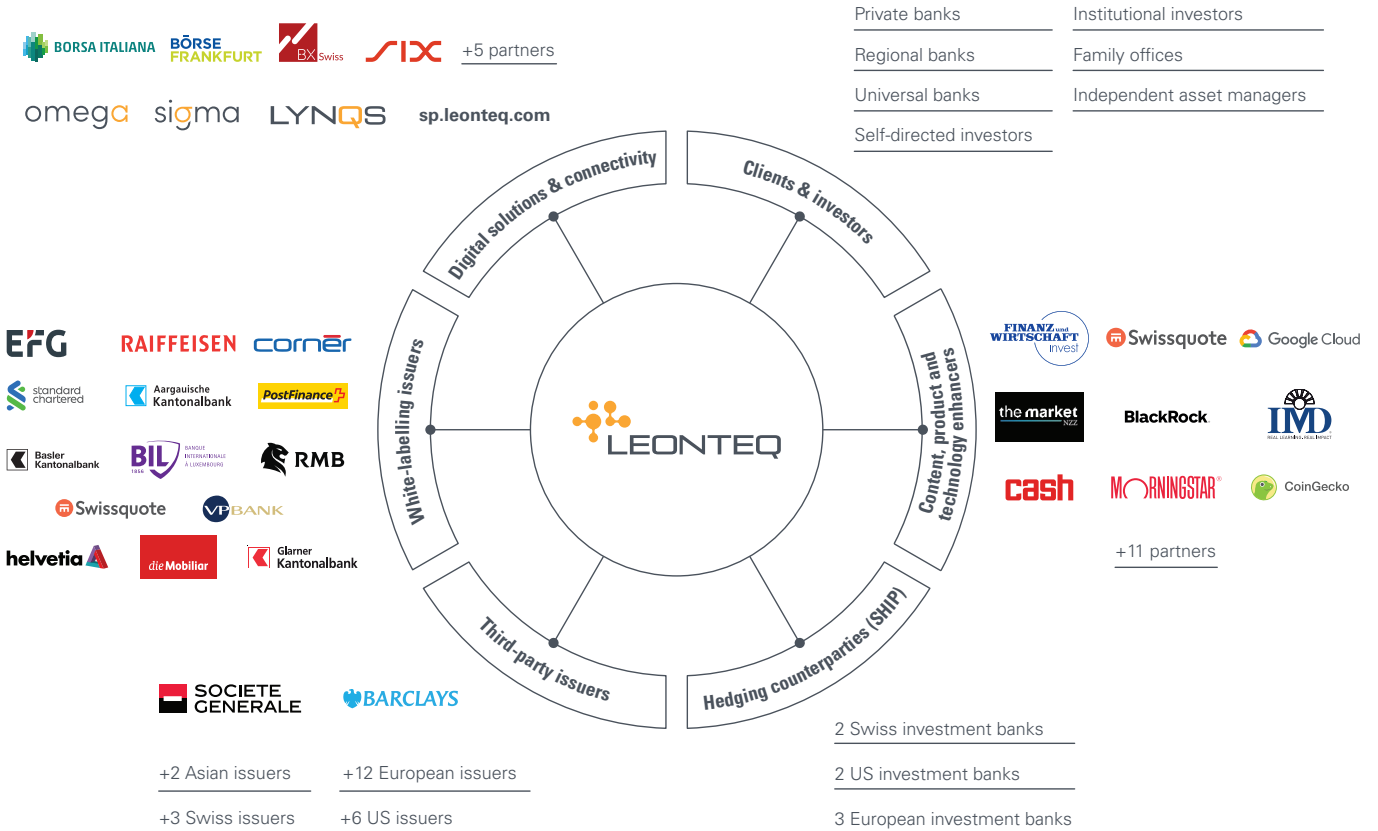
BORSA ITALIANA BÖRSE FRANKFURT BX Swiss SIX +5 partners

omega sigma LYNQS sp.leonteq.com

Private banks
Regional banks
Universal banks
Self-directed investors

Institutional investors
Family offices
Independent asset managers

Digital solutions & connectivity

Clients & investors

White-labelling issuers

LEONTEQ

Content, product and technology enhancers

Third-party issuers

Hedging counterparties (SHIP)

EFG RAIFFEISEN cornèr
standard chartered Aargauische Kantonalbank PostFinance
Basler Kantonalbank BIL BANQUE INTERNATIONALE À LUXEMBOURG RMB
Swissquote VP BANK
helvetia die Mobiliar Glarner Kantonalbank

FINANZ und WIRTSCHAFT invest Swissquote Google Cloud
the market NZZ BlackRock IMD REAL LEARNING. REAL IMPACT
cash MORNINGSTAR CoinGecko
+11 partners

SOCIETE GENERALE BARCLAYS

+2 Asian issuers
+3 Swiss issuers
+12 European issuers
+6 US issuers

2 Swiss investment banks
2 US investment banks
3 European investment banks